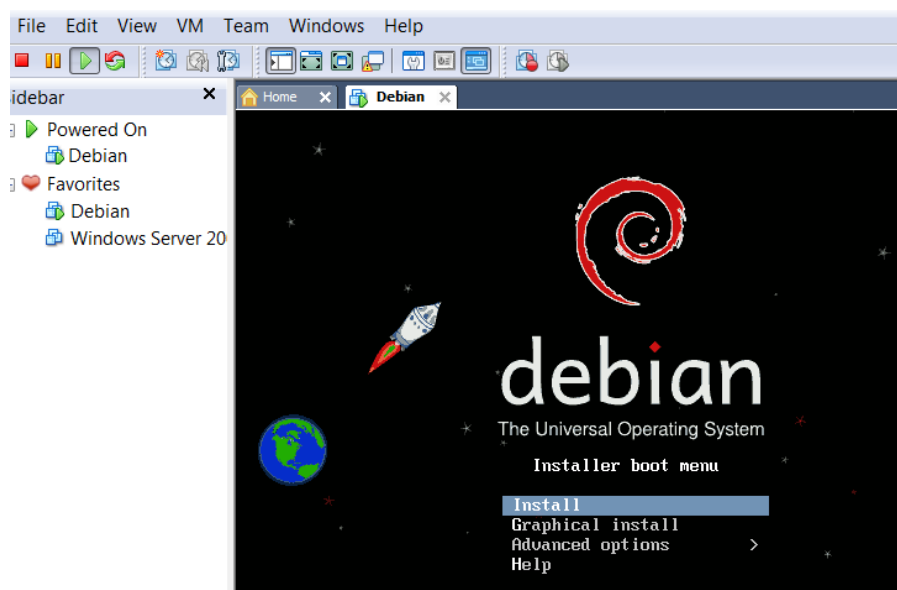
File Edit View VM Team Windows Help

idebar ✕

Powered On

Debian

Favorites

Debian

Windows Server 20

Home ✕

Debian ✕

debian

The Universal Operating System

Installer boot menu

Install

Graphical install

Advanced options >

Help